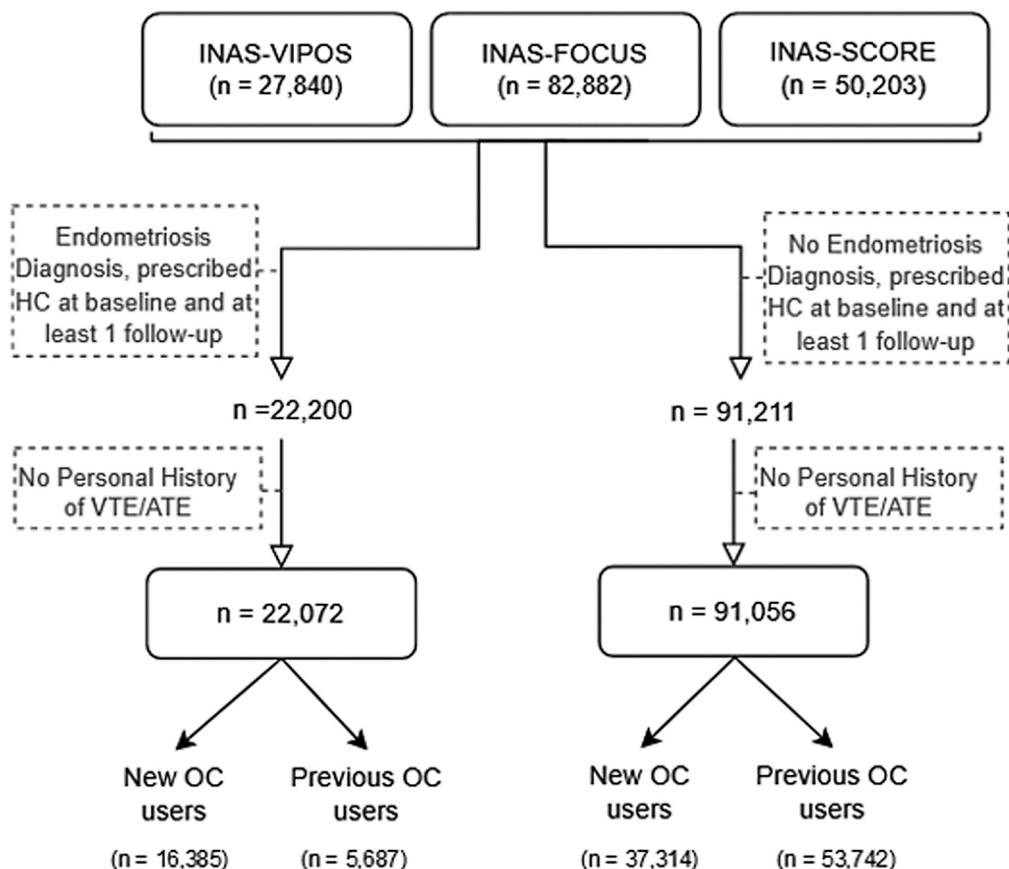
INAS-VIPOS
(n = 27,840)

INAS-FOCUS
(n = 82,882)

INAS-SCORE
(n = 50,203)

Endometriosis Diagnosis, prescribed HC at baseline and at least 1 follow-up

No Endometriosis Diagnosis, prescribed HC at baseline and at least 1 follow-up

n =22,200

n = 91,211

No Personal History of VTE/ATE

No Personal History of VTE/ATE

n = 22,072

n = 91,056

New OC users

(n = 16,385)

Previous OC users

(n = 5,687)

New OC users

(n = 37,314)

Previous OC users

(n = 53,742)